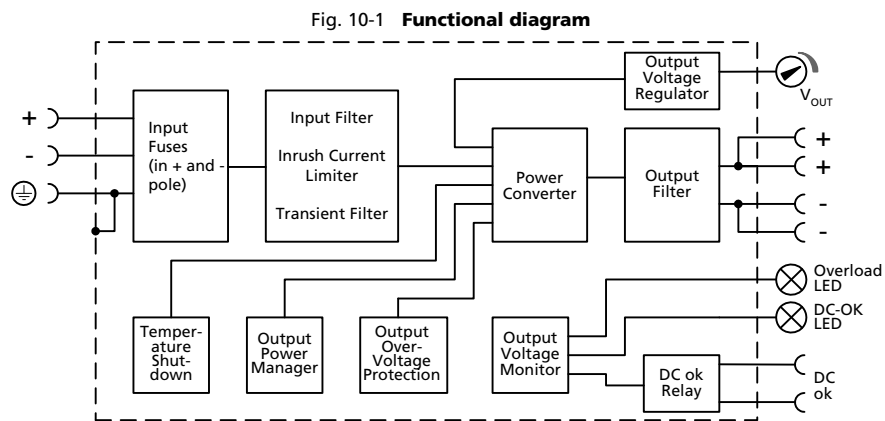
Fig. 10-1 **Functional diagram**

Output Voltage Regulator

$V_{OUT}$

+

-

Input Fuses (in + and - pole)

Input Filter

Inrush Current Limiter

Transient Filter

Power Converter

Output Filter

+

+

-

-

Overload LED

DC-OK LED

Temperature Shutdown

Output Power Manager

Output Over-Voltage Protection

Output Voltage Monitor

DC ok Relay

DC ok